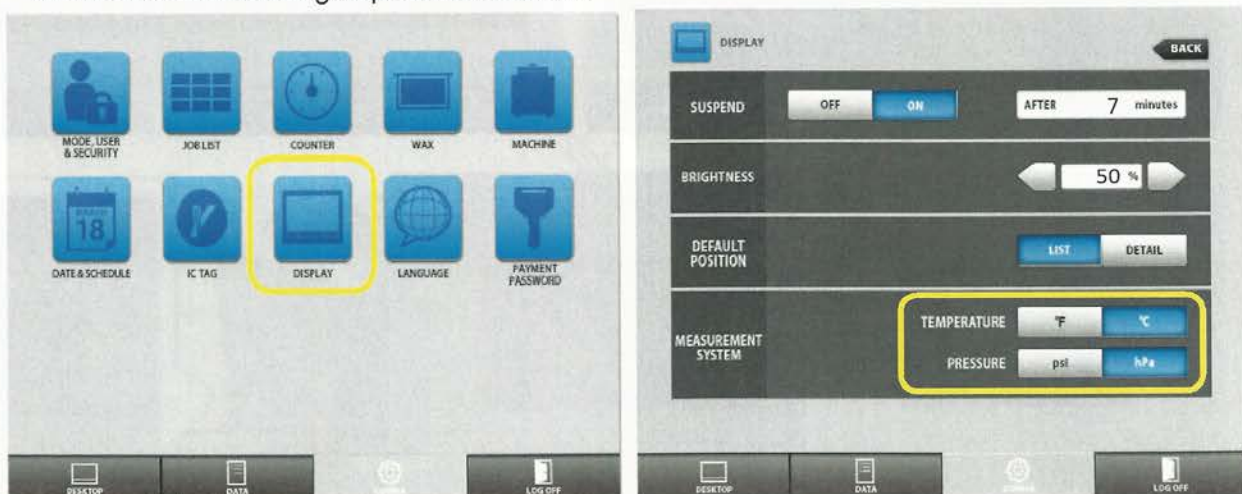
MODE, USER & SECURITY
JOB LIST
COUNTER
WAX
MACHINE
18
DATE & SCHEDULE
IC TAG
DISPLAY
LANGUAGE
PAYMENT PASSWORD
DESKTOP
DATA
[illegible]
LOG OFF

DISPLAY
BACK
SUSPEND
OFF
ON
AFTER
7
minutes
BRIGHTNESS
50 %
DEFAULT POSITION
LIST
DETAIL
MEASUREMENT SYSTEM
TEMPERATURE
°F
°C
PRESSURE
psi
hPa
DESKTOP
DATA
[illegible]
LOG OFF